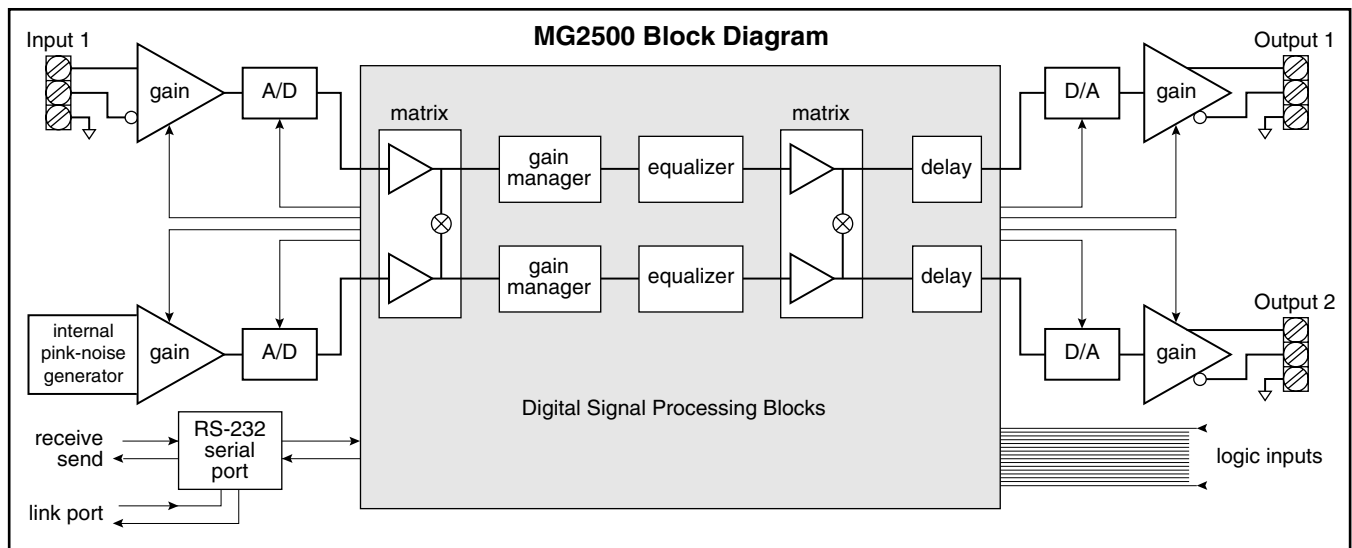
MG2500 Block Diagram

Input 1

gain

A/D

matrix

gain manager

equalizer

matrix

delay

D/A

gain

Output 1

gain manager

equalizer

delay

internal pink-noise generator

gain

A/D

D/A

gain

Output 2

Digital Signal Processing Blocks

receive

send

RS-232 serial port

link port

logic inputs